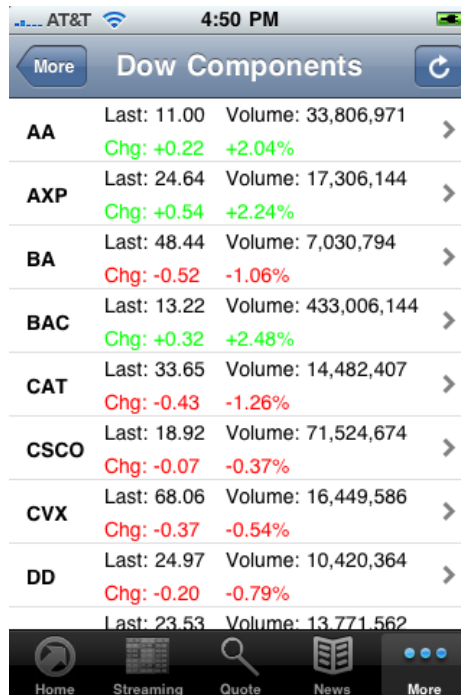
AT&T 4:50 PM

More Dow Components

AA Last: 11.00 Volume: 33,806,971
Chg: +0.22 +2.04%

AXP Last: 24.64 Volume: 17,306,144
Chg: +0.54 +2.24%

BA Last: 48.44 Volume: 7,030,794
Chg: -0.52 -1.06%

BAC Last: 13.22 Volume: 433,006,144
Chg: +0.32 +2.48%

CAT Last: 33.65 Volume: 14,482,407
Chg: -0.43 -1.26%

CSCO Last: 18.92 Volume: 71,524,674
Chg: -0.07 -0.37%

CVX Last: 68.06 Volume: 16,449,586
Chg: -0.37 -0.54%

DD Last: 24.97 Volume: 10,420,364
Chg: -0.20 -0.79%

Last: 23.53 Volume: 13,771,562

Home Streaming Quote News More